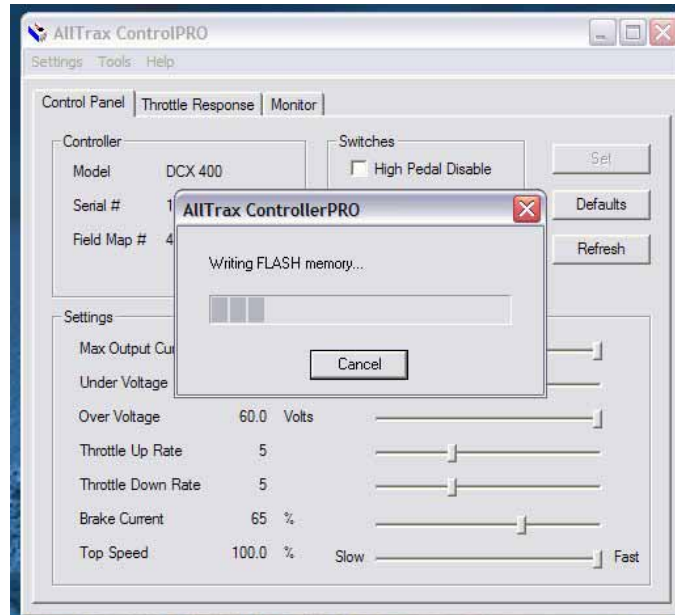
AllTrax ControlPRO

Settings Tools Help

Control Panel | Throttle Response | Monitor

Controller

Model DCX 400

Serial # 1

Field Map # 4

Switches

High Pedal Disable

Set

Defaults

Refresh

AllTrax ControllerPRO

Writing FLASH memory...

Cancel

Settings

Max Output Cu

Under Voltage

Over Voltage 60.0 Volts

Throttle Up Rate 5

Throttle Down Rate 5

Brake Current 65 %

Top Speed 100.0 % Slow Fast